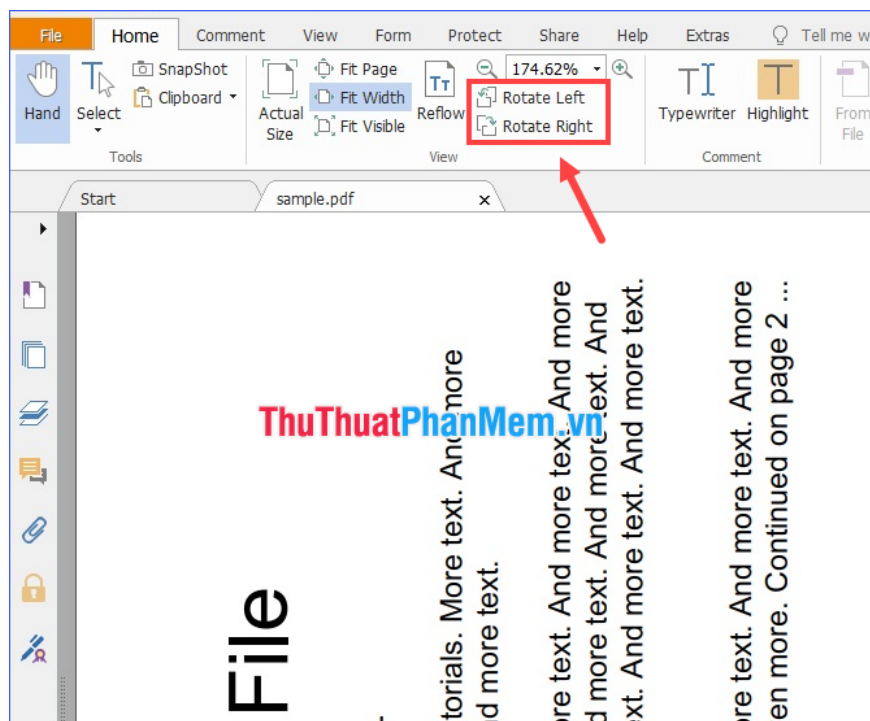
File Home Comment View Form Protect Share Help Extras Tell me w

Hand Select SnapShot Clipboard Tools

Actual Size Fit Page Fit Width Fit Visible Reflow 174.62% Rotate Left Rotate Right View

Typewriter Highlight Comment From File

Start sample.pdf ×

ThuThuatPhanMem.vn

File

torials. More text. And more
d more text.

re text. And more text. And more
d more text. And more text. And
xt. And more text. And more text.

re text. And more text. And more
en more. Continued on page 2 ...